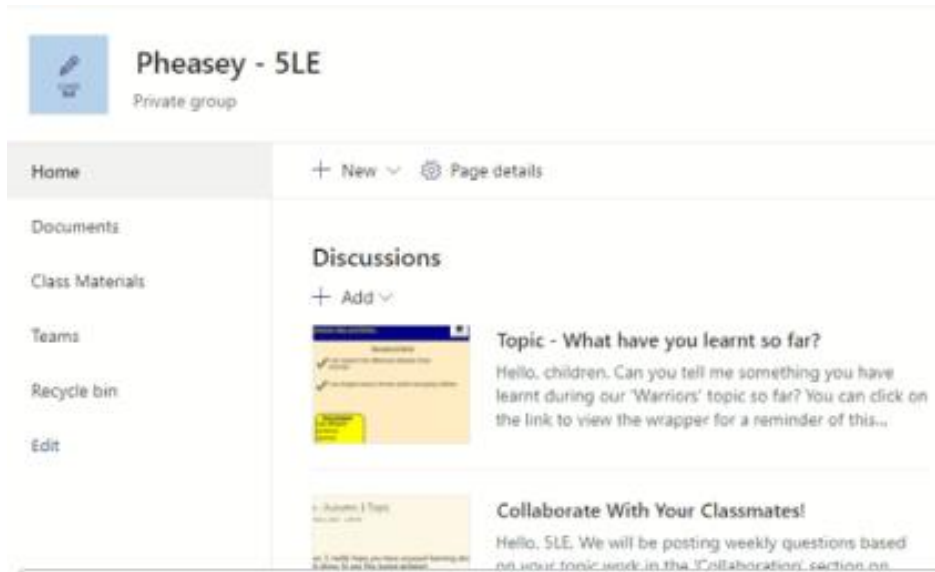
Pheasey - 5LE

Private group

Home

Documents

Class Materials

Teams

Recycle bin

Edit

+ New

Page details

Discussions

+ Add

Topic - What have you learnt so far?

Hello, children. Can you tell me something you have learnt during our 'Warriors' topic so far? You can click on the link to view the wrapper for a reminder of this...

Collaborate With Your Classmates!

Hello, 5LE. We will be posting weekly questions based on your topic work in the 'Collaboration' section on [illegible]